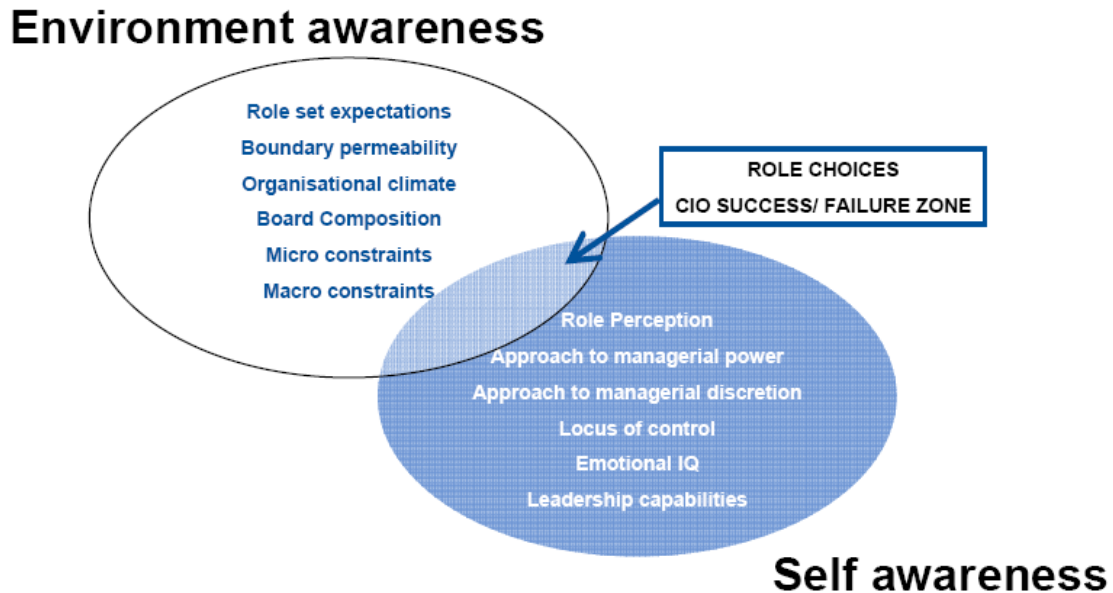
Environment awareness

Role set expectations
Boundary permeability
Organisational climate
Board Composition
Micro constraints
Macro constraints

ROLE CHOICES
CIO SUCCESS/ FAILURE ZONE

Role Perception
Approach to managerial power
Approach to managerial discretion
Locus of control
Emotional IQ
Leadership capabilities

Self awareness